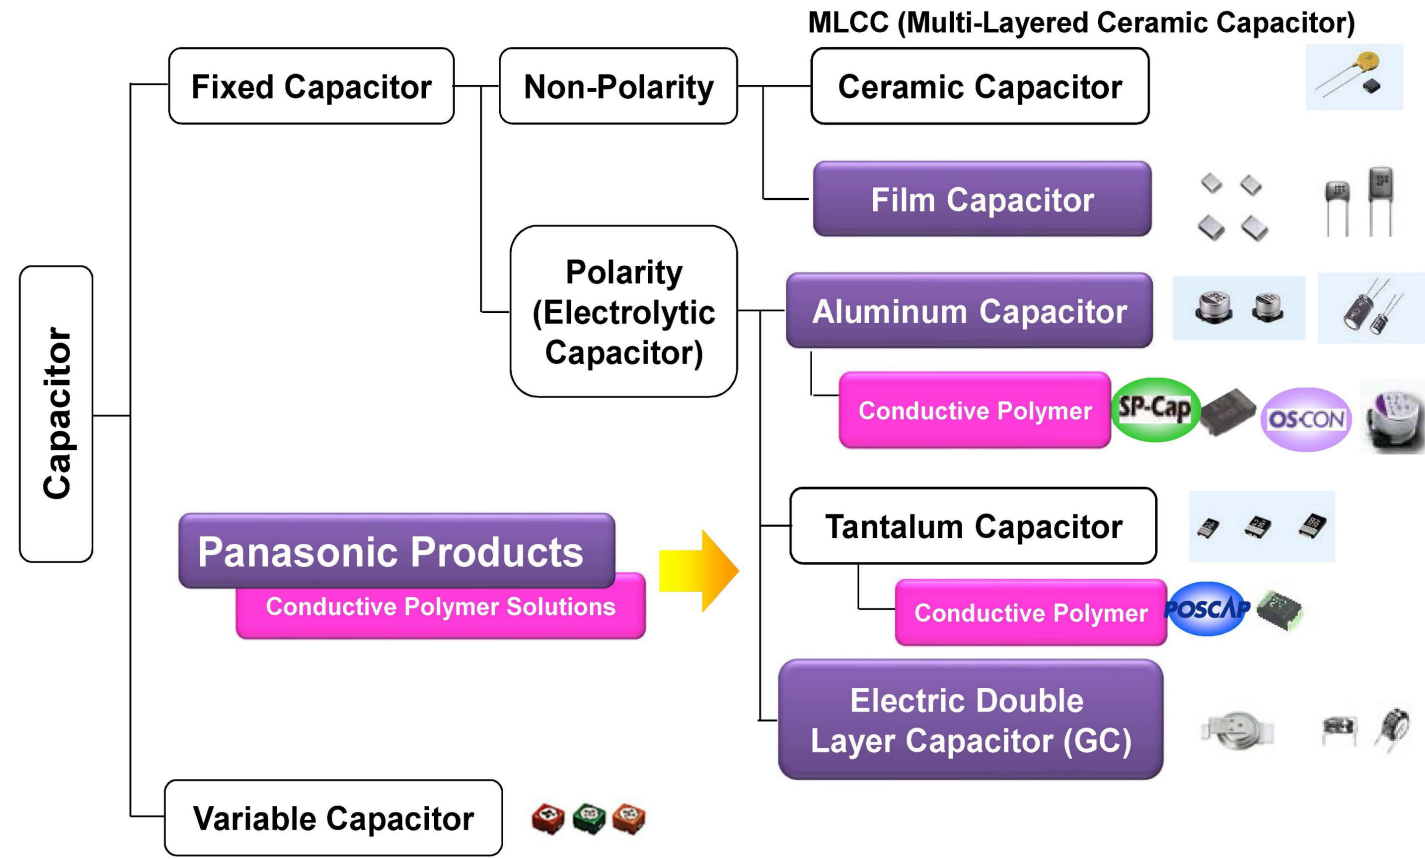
MLCC (Multi-Layered Ceramic Capacitor)

Capacitor

Fixed Capacitor

Non-Polarity

Ceramic Capacitor

Film Capacitor

Polarity (Electrolytic Capacitor)

Aluminum Capacitor

Conductive Polymer

SP-Cap

OS-CON

Panasonic Products

Conductive Polymer Solutions

Tantalum Capacitor

Conductive Polymer

POSCAP

Electric Double Layer Capacitor (GC)

Variable Capacitor